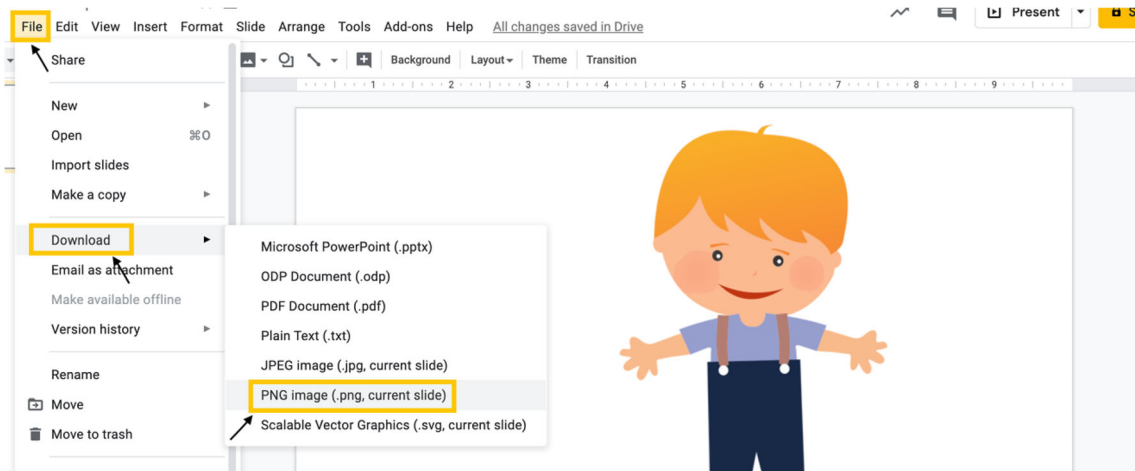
File Edit View Insert Format Slide Arrange Tools Add-ons Help All changes saved in Drive

Present

Background Layout Theme Transition

1 2 3 4 5 6 7 8 9

Share

New

Open ⌘O

Import slides

Make a copy

Download

Email as attachment

Make available offline

Version history

Rename

Move

Move to trash

Microsoft PowerPoint (.pptx)

ODP Document (.odp)

PDF Document (.pdf)

Plain Text (.txt)

JPEG image (.jpg, current slide)

PNG image (.png, current slide)

Scalable Vector Graphics (.svg, current slide)